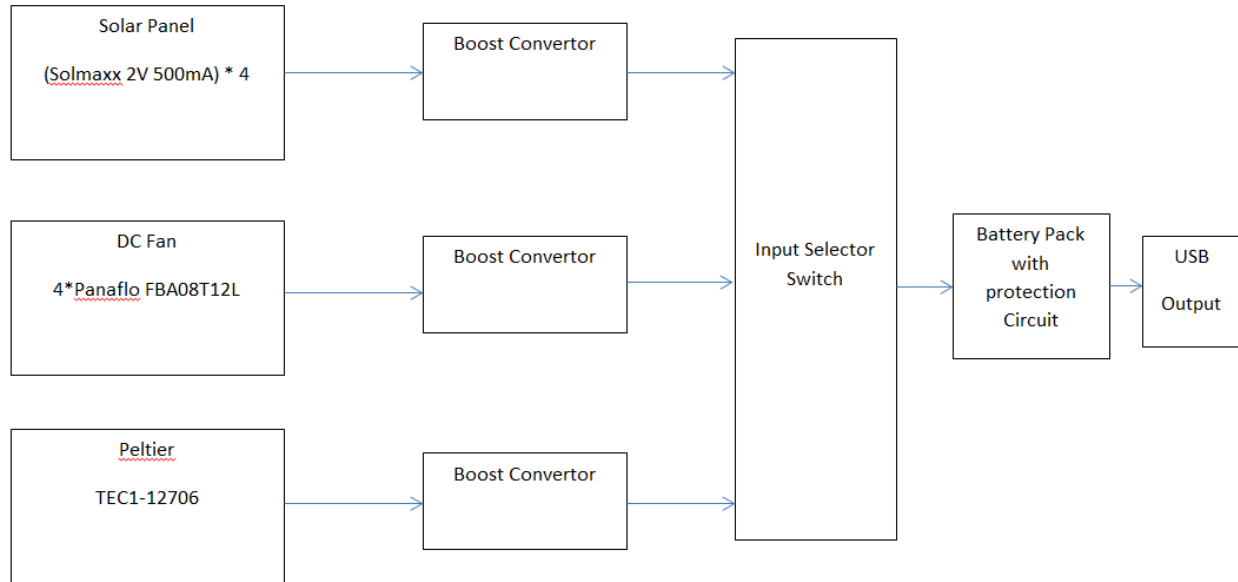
Solar Panel

(Solmaxx 2V 500mA) * 4

Boost Convertor

DC Fan

4*Panaflo FBA08T12L

Boost Convertor

Peltier

TEC1-12706

Boost Convertor

Input Selector Switch

Battery Pack with protection Circuit

USB

Output